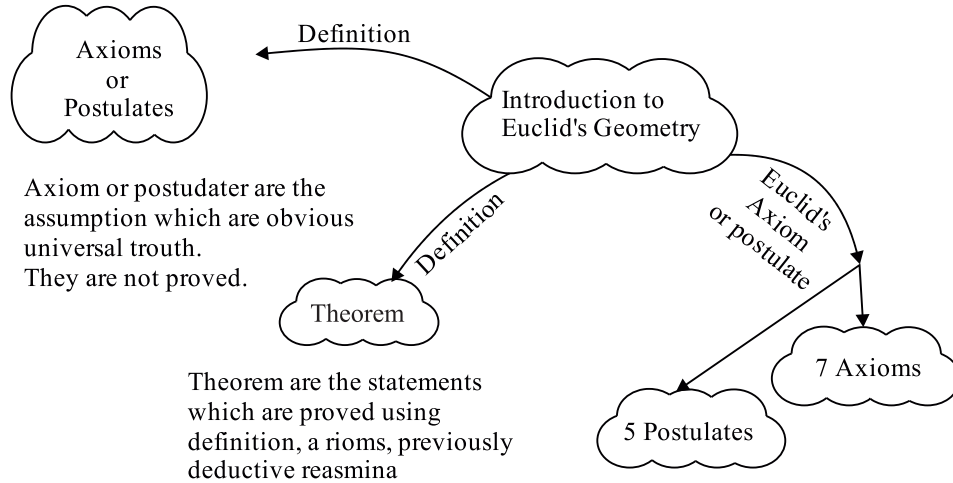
Axioms or Postulates

Definition

Introduction to Euclid's Geometry

Axiom or postudater are the assumption which are obvious universal trouth.
They are not proved.

Definition

Euclid's Axiom or postulate

Theorem

7 Axioms

5 Postulates

Theorem are the statements which are proved using definition, a rioms, previously deductive reasmina